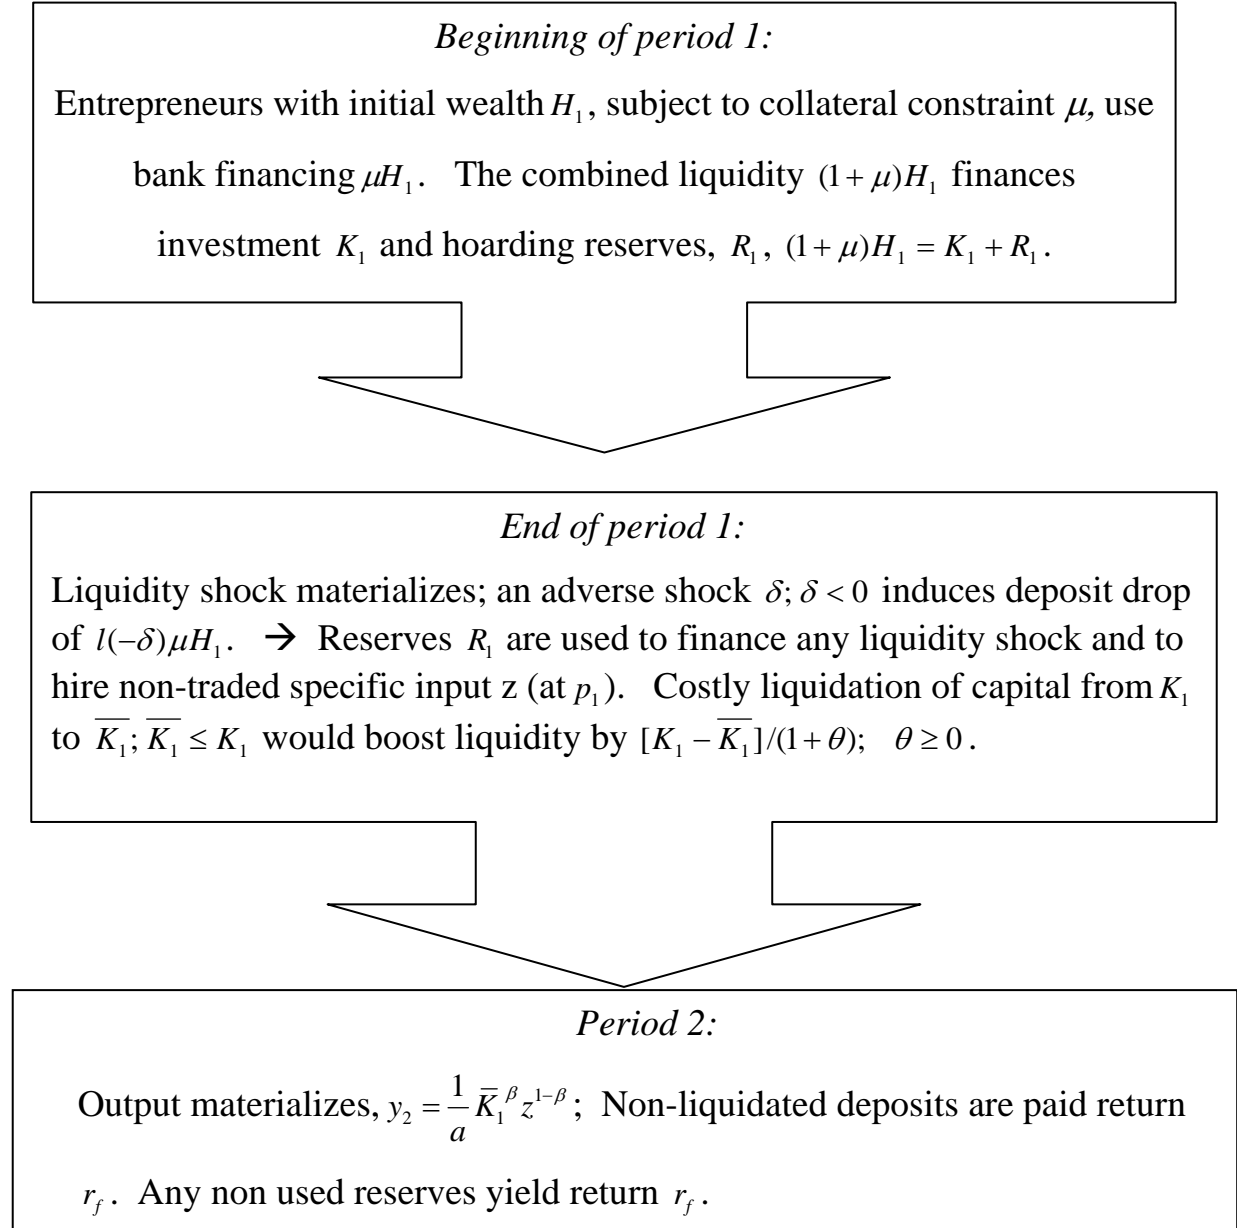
*Beginning of period 1:*

Entrepreneurs with initial wealth $H_1$, subject to collateral constraint $\mu$, use bank financing $\mu H_1$. The combined liquidity $(1+\mu)H_1$ finances investment $K_1$ and hoarding reserves, $R_1$, $(1+\mu)H_1 = K_1 + R_1$.

*End of period 1:*

Liquidity shock materializes; an adverse shock $\delta; \delta < 0$ induces deposit drop of $l(-\delta)\mu H_1$. → Reserves $R_1$ are used to finance any liquidity shock and to hire non-traded specific input z (at $p_1$). Costly liquidation of capital from $K_1$ to $\overline{K_1}; \overline{K_1} \leq K_1$ would boost liquidity by $[K_1 - \overline{K_1}]/(1+\theta); \quad \theta \geq 0$.

*Period 2:*

Output materializes, $y_2 = \frac{1}{a}\bar{K}_1^{\beta} z^{1-\beta}$; Non-liquidated deposits are paid return $r_f$. Any non used reserves yield return $r_f$.